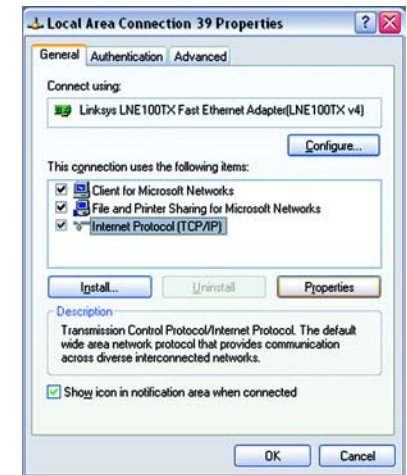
Local Area Connection 39 Properties

? X

General | Authentication | Advanced

Connect using:

Linksys LNE100TX Fast Ethernet Adapter(LNE100TX v4)

Configure...

This connection uses the following items:

Client for Microsoft Networks

File and Printer Sharing for Microsoft Networks

Internet Protocol (TCP/IP)

Install... | Uninstall | Properties

Description

Transmission Control Protocol/Internet Protocol. The default wide area network protocol that provides communication across diverse interconnected networks.

Show icon in notification area when connected

OK | Cancel